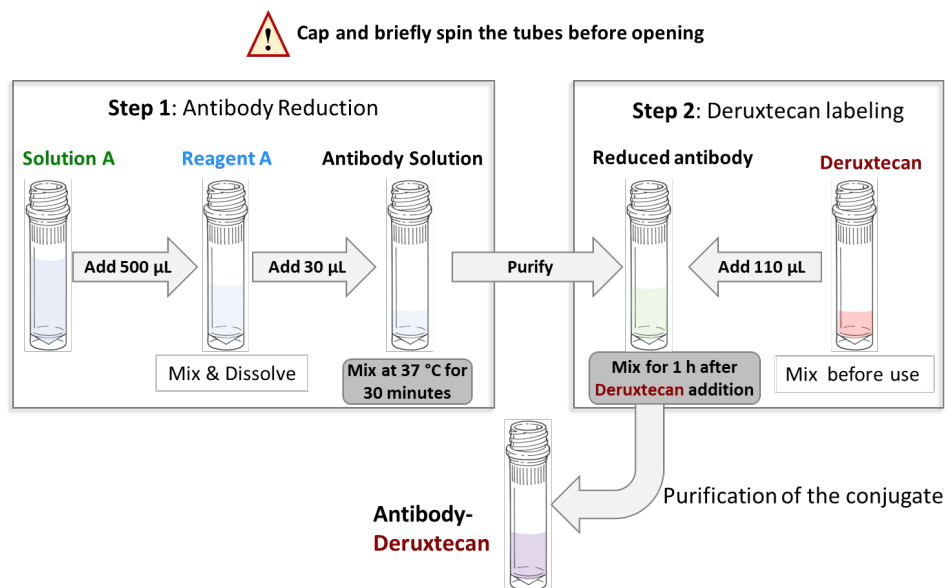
Cap and briefly spin the tubes before opening

Step 1: Antibody Reduction

Solution A

Reagent A

Antibody Solution

Add 500 µL

Add 30 µL

Mix & Dissolve

Mix at 37 °C for 30 minutes

Purify

Step 2: Deruxtecan labeling

Reduced antibody

Deruxtecan

Add 110 µL

Mix for 1 h after Deruxtecan addition

Mix before use

Purification of the conjugate

Antibody-Deruxtecan